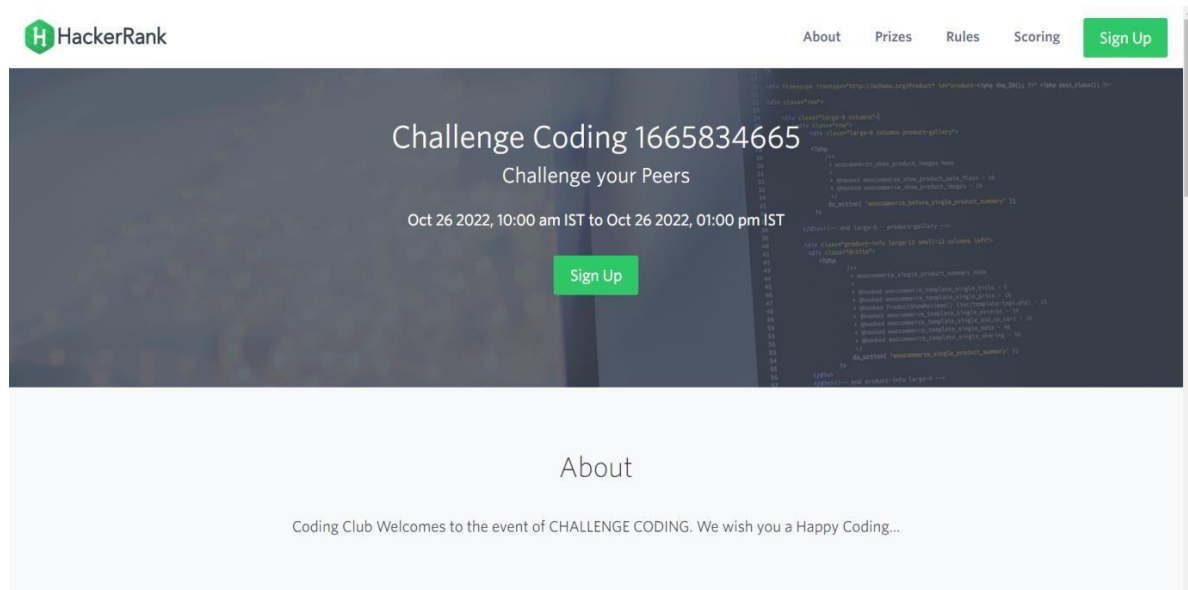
H HackerRank

About Prizes Rules Scoring Sign Up

Challenge Coding 1665834665

Challenge your Peers

Oct 26 2022, 10:00 am IST to Oct 26 2022, 01:00 pm IST

Sign Up

About

Coding Club Welcomes to the event of CHALLENGE CODING. We wish you a Happy Coding...